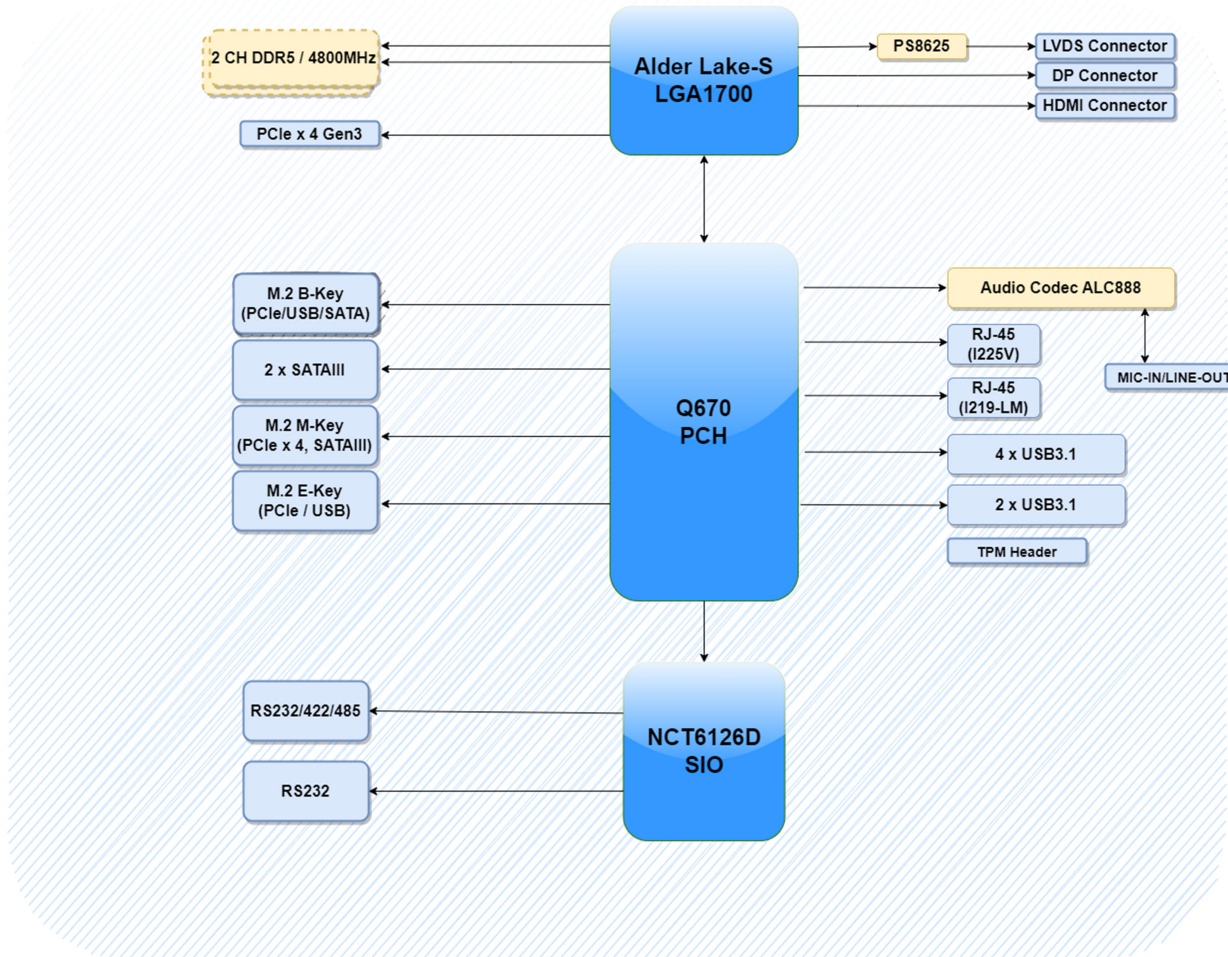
2 CH DDR5 / 4800MHz

Alder Lake-S
LGA1700

PS8625

LVDS Connector

DP Connector

HDMI Connector

PCIe x 4 Gen3

M.2 B-Key
(PCIe/USB/SATA)

2 x SATAIII

M.2 M-Key
(PCIe x 4, SATAIII)

M.2 E-Key
(PCIe / USB)

Q670
PCH

Audio Codec ALC888

RJ-45
(I225V)

MIC-IN/LINE-OU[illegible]

RJ-45
(I219-LM)

4 x USB3.1

2 x USB3.1

TPM Header

RS232/422/485

RS232

NCT6126D
SIO